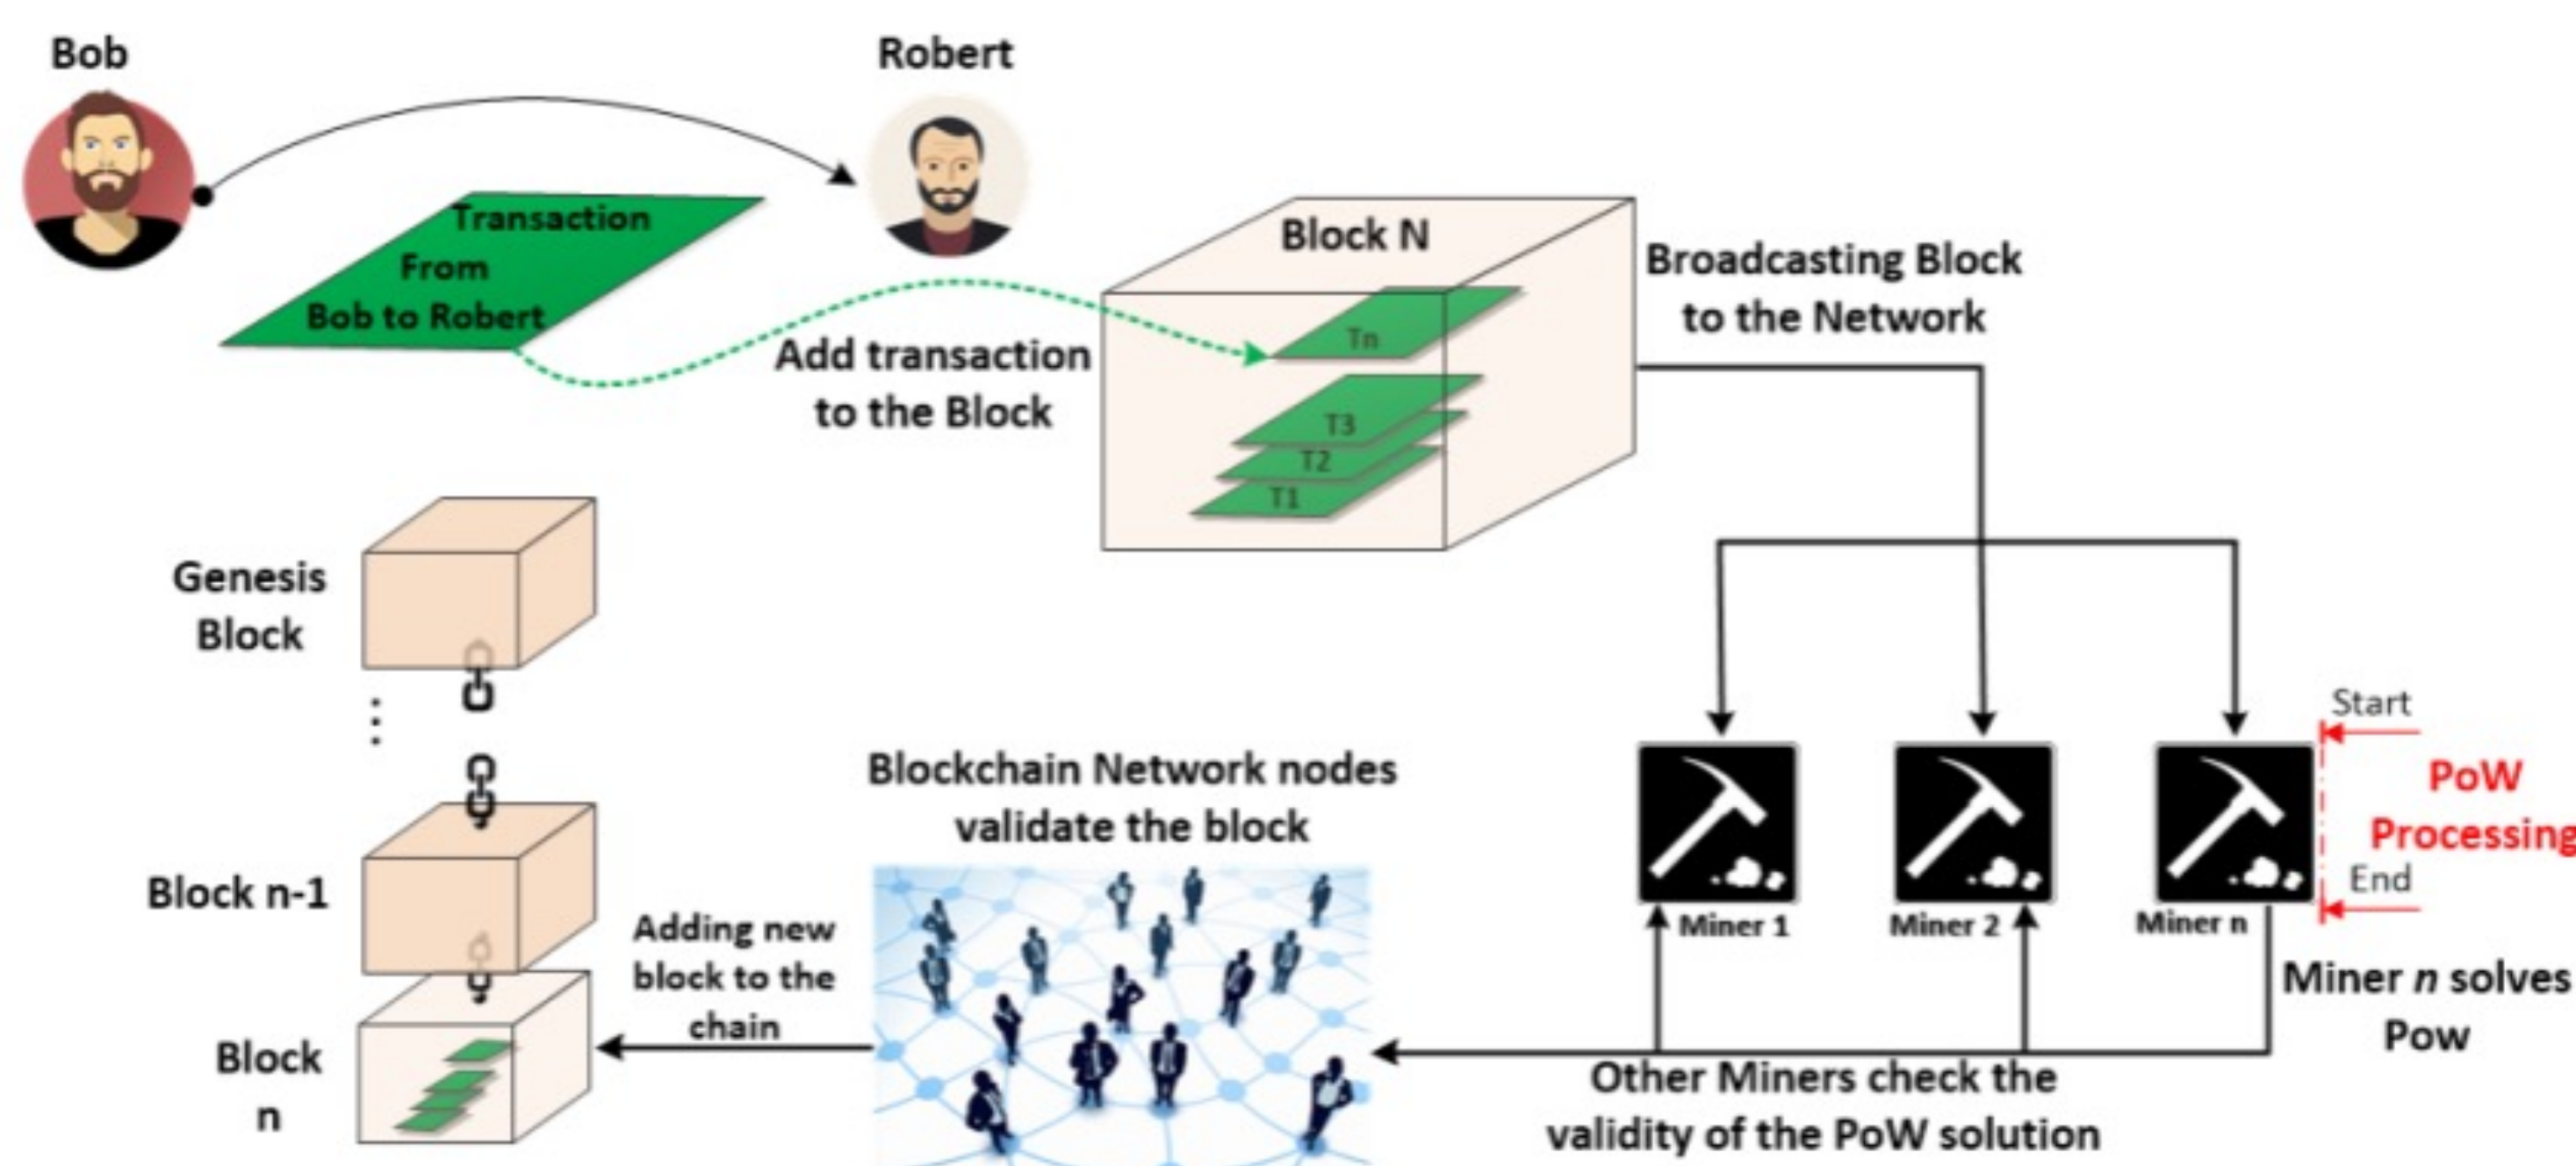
Bob

Robert

Transaction From Bob to Robert

Add transaction to the Block

Block N

Tn

T3

T2

T1

Broadcasting Block to the Network

Genesis Block

⋮

Block n-1

Block n

Adding new block to the chain

Blockchain Network nodes validate the block

Start

PoW Processing

End

Miner 1

Miner 2

Miner n

Miner *n* solves Pow

Other Miners check the validity of the PoW solution